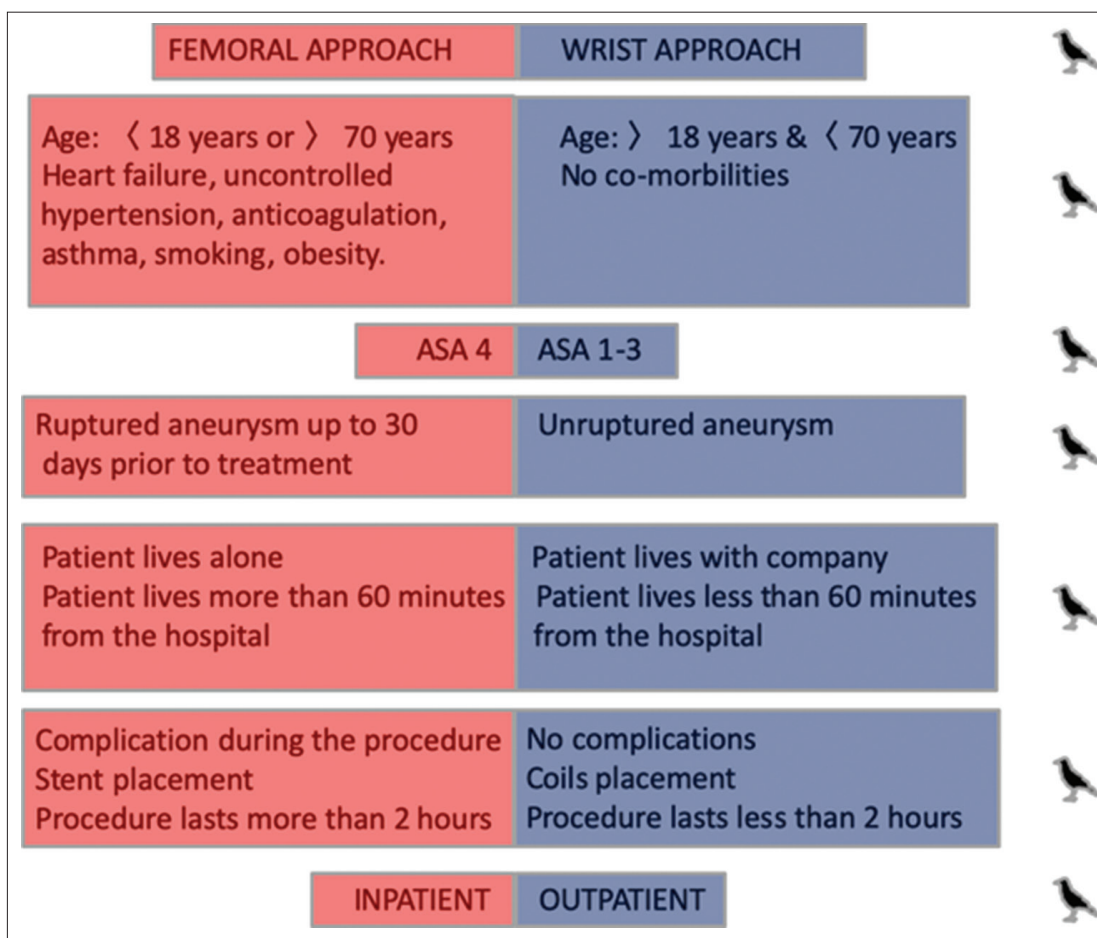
| FEMORAL APPROACH | WRIST APPROACH |
|---|---|
| Age: 〈 18 years or 〉 70 years Heart failure, uncontrolled hypertension, anticoagulation, asthma, smoking, obesity. | Age: 〉 18 years & 〈 70 years No co-morbilities |
| ASA 4 | ASA 1-3 |
| Ruptured aneurysm up to 30 days prior to treatment | Unruptured aneurysm |
| Patient lives alone Patient lives more than 60 minutes from the hospital | Patient lives with company Patient lives less than 60 minutes from the hospital |
| Complication during the procedure Stent placement Procedure lasts more than 2 hours | No complications Coils placement Procedure lasts less than 2 hours |
| INPATIENT | OUTPATIENT |